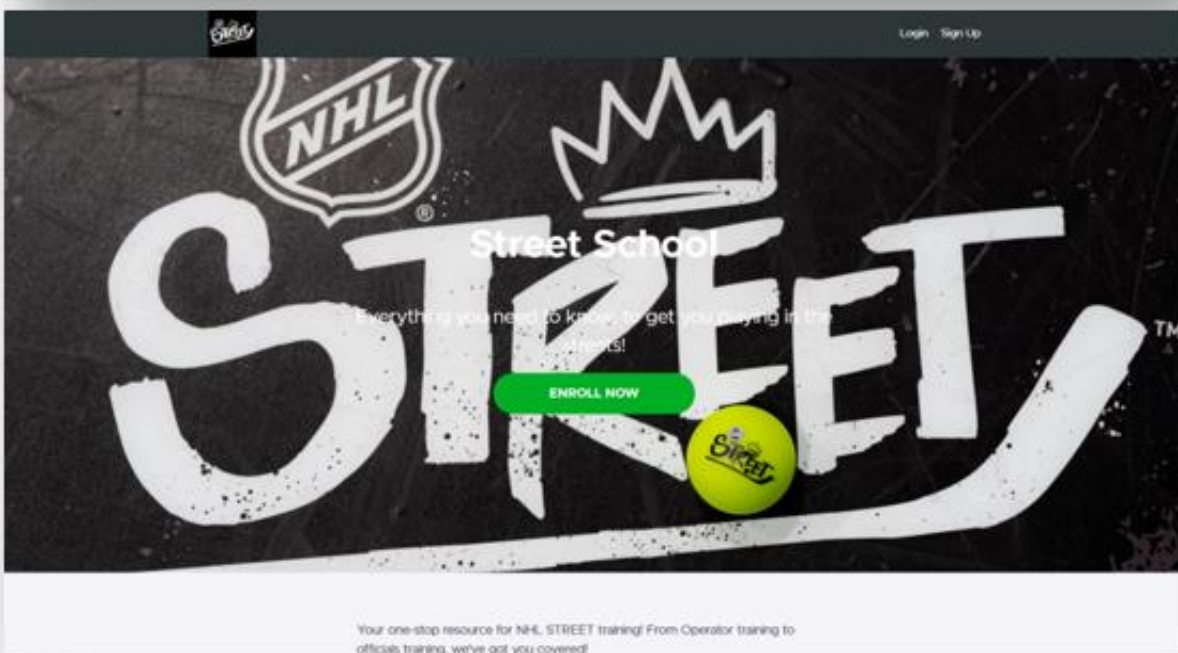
STREET

Login Sign Up

NHL

® STREET TM

Street School

Everything you need to know, to get you playing in the streets!

ENROLL NOW

STREET

Your one-stop resource for NHL STREET training! From Operator training to officials training, we've got you covered!